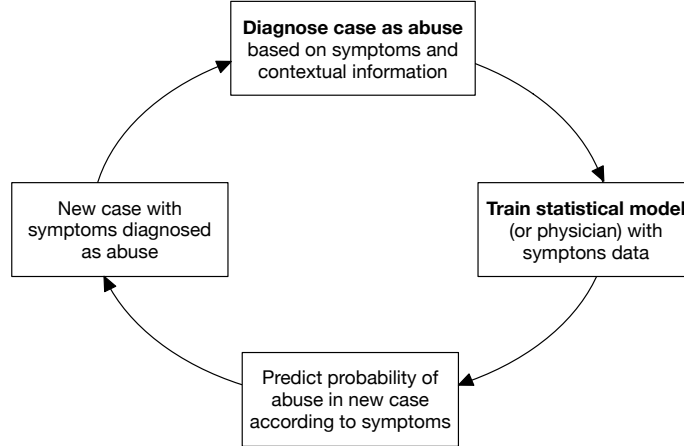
**Diagnose case as abuse** based on symptoms and contextual information

**Train statistical model** (or physician) with symptons data

Predict probability of abuse in new case according to symptoms

New case with symptoms diagnosed as abuse